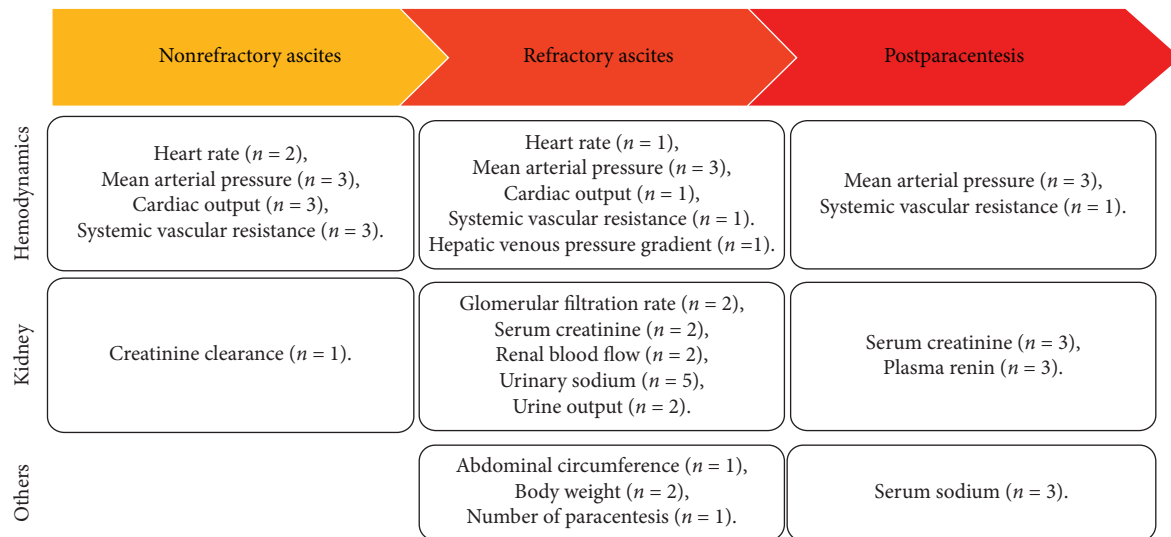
| | Nonrefractory ascites | Refractory ascites | Postparacentesis |
|---|---|---|---|
| Hemodynamics | Heart rate ($n = 2$), Mean arterial pressure ($n = 3$), Cardiac output ($n = 3$), Systemic vascular resistance ($n = 3$). | Heart rate ($n = 1$), Mean arterial pressure ($n = 3$), Cardiac output ($n = 1$), Systemic vascular resistance ($n = 1$). Hepatic venous pressure gradient ($n =1$). | Mean arterial pressure ($n = 3$), Systemic vascular resistance ($n = 1$). |
| Kidney | Creatinine clearance ($n = 1$). | Glomerular filtration rate ($n = 2$), Serum creatinine ($n = 2$), Renal blood flow ($n = 2$), Urinary sodium ($n = 5$), Urine output ($n = 2$). | Serum creatinine ($n = 3$), Plasma renin ($n = 3$). |
| Others | | Abdominal circumference ($n = 1$), Body weight ($n = 2$), Number of paracentesis ($n = 1$). | Serum sodium ($n = 3$). |